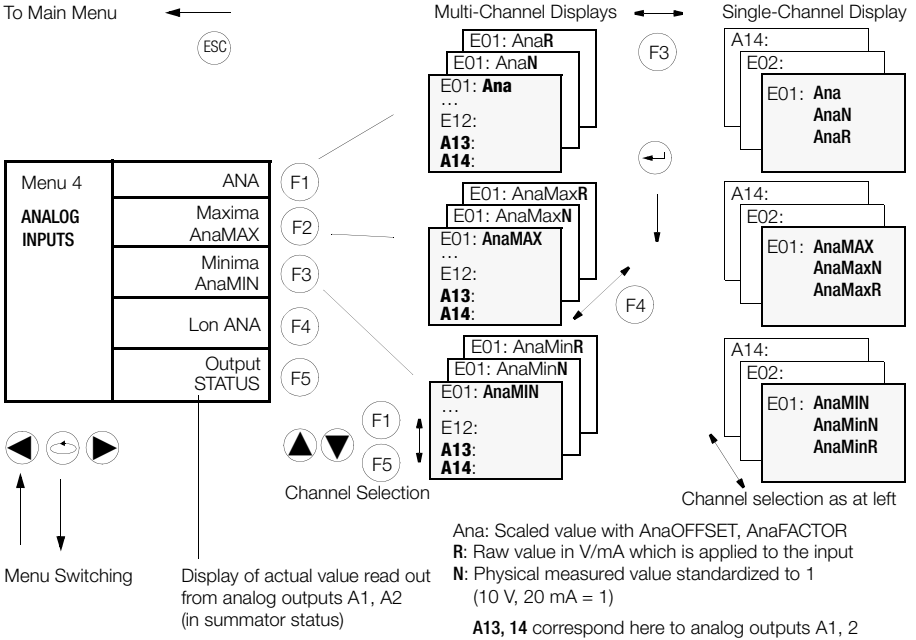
To Main Menu

ESC

Multi-Channel Displays

Single-Channel Display

E01: Ana**R**
E01: Ana**N**
E01: **Ana**
…
E12:
**A13**:
**A14**:

F3

A14:
E02:
E01: **Ana**
**AnaN**
**AnaR**

| Menu 4 ANALOG INPUTS | ANA | F1 |
|---|---|---|
| | Maxima AnaMAX | F2 |
| | Minima AnaMIN | F3 |
| | Lon ANA | F4 |
| | Output STATUS | F5 |

E01: AnaMax**R**
E01: AnaMax**N**
E01: **AnaMAX**
…
E12:
**A13**:
**A14**:

A14:
E02:
E01: **AnaMAX**
**AnaMaxN**
**AnaMaxR**

F4

E01: AnaMin**R**
E01: AnaMin**N**
E01: **AnaMIN**
…
E12:
**A13**:
**A14**:

A14:
E02:
E01: **AnaMIN**
**AnaMinN**
**AnaMinR**

F1

F5

Channel Selection

Channel selection as at left

Ana: Scaled value with AnaOFFSET, AnaFACTOR
**R**: Raw value in V/mA which is applied to the input
**N**: Physical measured value standardized to 1 (10 V, 20 mA = 1)

**A13, 14** correspond here to analog outputs A1, 2

Menu Switching

Display of actual value read out from analog outputs A1, A2 (in summator status)